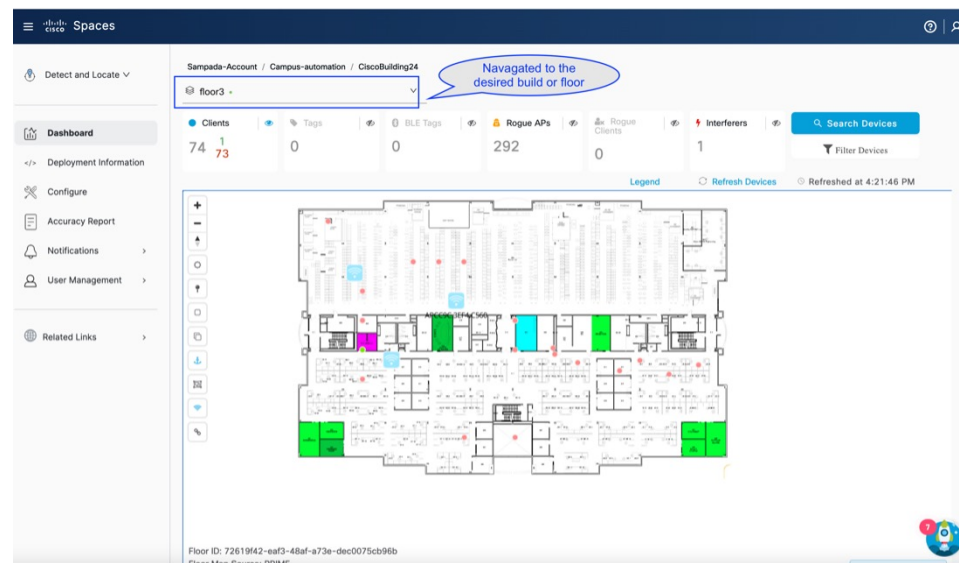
cisco Spaces

Detect and Locate

Dashboard
Deployment Information
Configure
Accuracy Report
Notifications
User Management

Related Links

Sampada-Account / Campus-automation / CiscoBuilding24

Navagated to the desired build or floor

floor3

| Clients | Tags | BLE Tags | Rogue APs | Rogue Clients | Interferers |
|---|---|---|---|---|---|
| 74 1 73 | 0 | 0 | 292 | 0 | 1 |

Search Devices
Filter Devices

Legend
Refresh Devices
Refreshed at 4:21:46 PM

A8CC06-3EF4-C560

Floor ID: 72619f42-eaf3-48af-a73e-dec0075cb96b

7